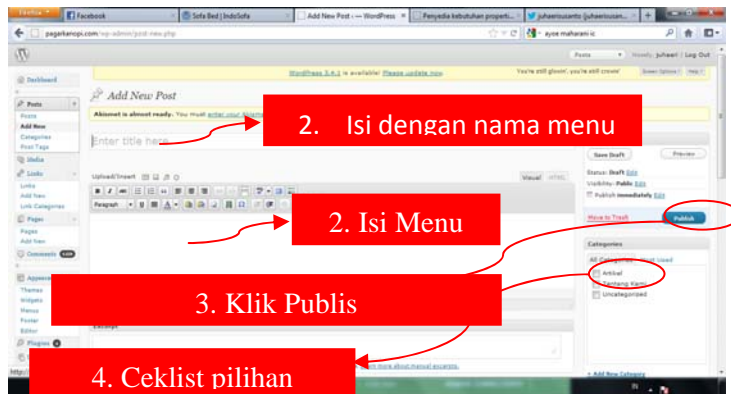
Firefox
Facebook
Sofa Bed | IndoSofa
Add New Post ‹ — WordPress
Penyedia kebutuhan properti...
juhaeriusanto (juhaeriusan...
pagarkanopi.com/wp-admin/post-new.php
ayoe maharani ic
Posts
Howdy, juhaeri | Log Out
WordPress 3.4.1 is available! Please update now.
You're still gloomin', you're still crowin'
Screen Options
Help
Dashboard
Posts
Posts
Add New
Categories
Post Tags
Media
Links
Links
Add New
Link Categories
Pages
Pages
Add New
Comments
Appearance
Themes
Widgets
Menus
Poster
Editor
Plugins
Add New Post
Akismet is almost ready. You must enter your Akismet
Enter title here
2. Isi dengan nama menu
Upload/Insert
Visual
HTML
Paragraph
2. Isi Menu
Save Draft
Preview
Status: Draft Edit
Visibility: Public Edit
Publish immediately Edit
Move to Trash
Publish
Categories
All Categories
Most Used
Artikel
Tentang Kami
Uncategorized
+ Add New Category
3. Klik Publis
Excerpt
Learn more about manual excerpts.
4. Ceklist pilihan
http://